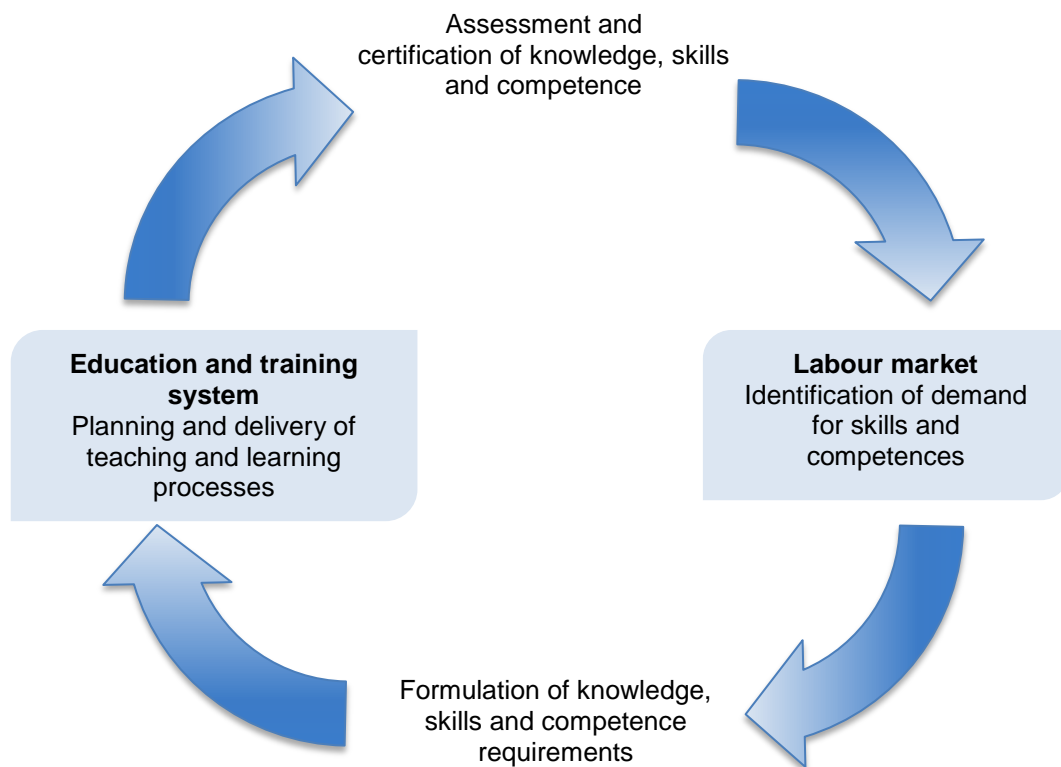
Assessment and certification of knowledge, skills and competence

Education and training system
Planning and delivery of teaching and learning processes

Labour market
Identification of demand for skills and competences

Formulation of knowledge, skills and competence requirements